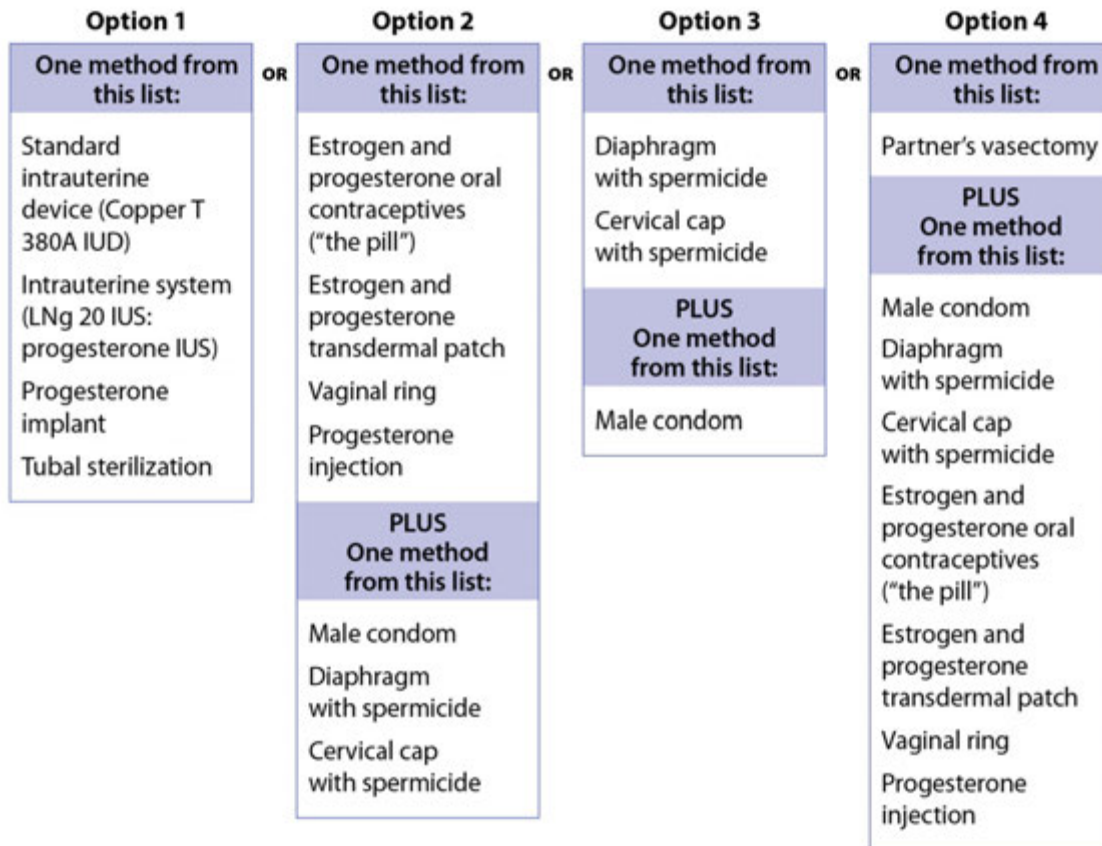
Option 1

One method from this list:

Standard intrauterine device (Copper T 380A IUD)

Intrauterine system (LNg 20 IUS: progesterone IUS)

Progesterone implant

Tubal sterilization

OR

Option 2

One method from this list:

Estrogen and progesterone oral contraceptives ("the pill")

Estrogen and progesterone transdermal patch

Vaginal ring

Progesterone injection

PLUS One method from this list:

Male condom

Diaphragm with spermicide

Cervical cap with spermicide

OR

Option 3

One method from this list:

Diaphragm with spermicide

Cervical cap with spermicide

PLUS One method from this list:

Male condom

OR

Option 4

One method from this list:

Partner's vasectomy

PLUS One method from this list:

Male condom

Diaphragm with spermicide

Cervical cap with spermicide

Estrogen and progesterone oral contraceptives ("the pill")

Estrogen and progesterone transdermal patch

Vaginal ring

Progesterone injection